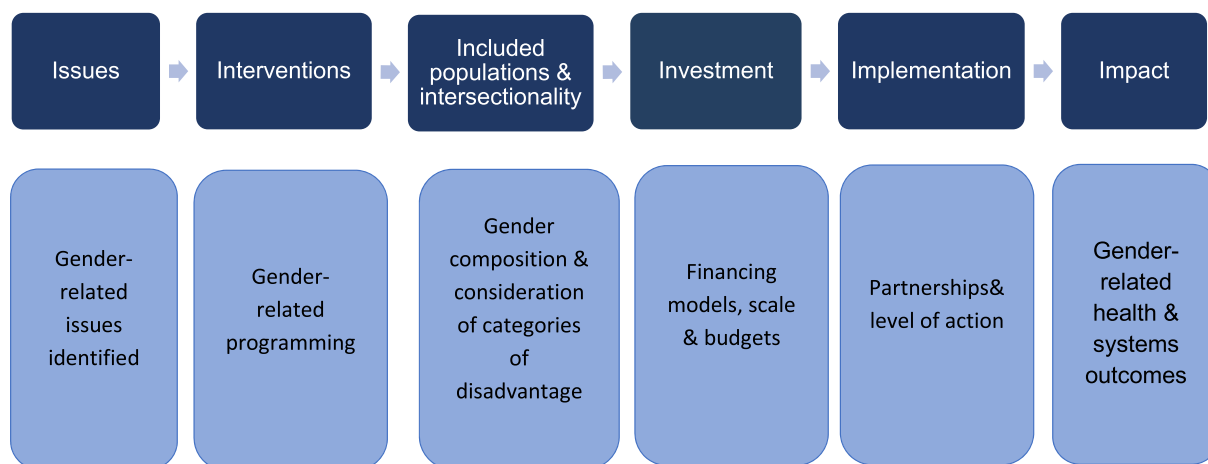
Issues

Interventions

Included populations & intersectionality

Investment

Implementation

Impact

Gender-related issues identified

Gender-related programming

Gender composition & consideration of categories of disadvantage

Financing models, scale & budgets

Partnerships& level of action

Gender-related health & systems outcomes